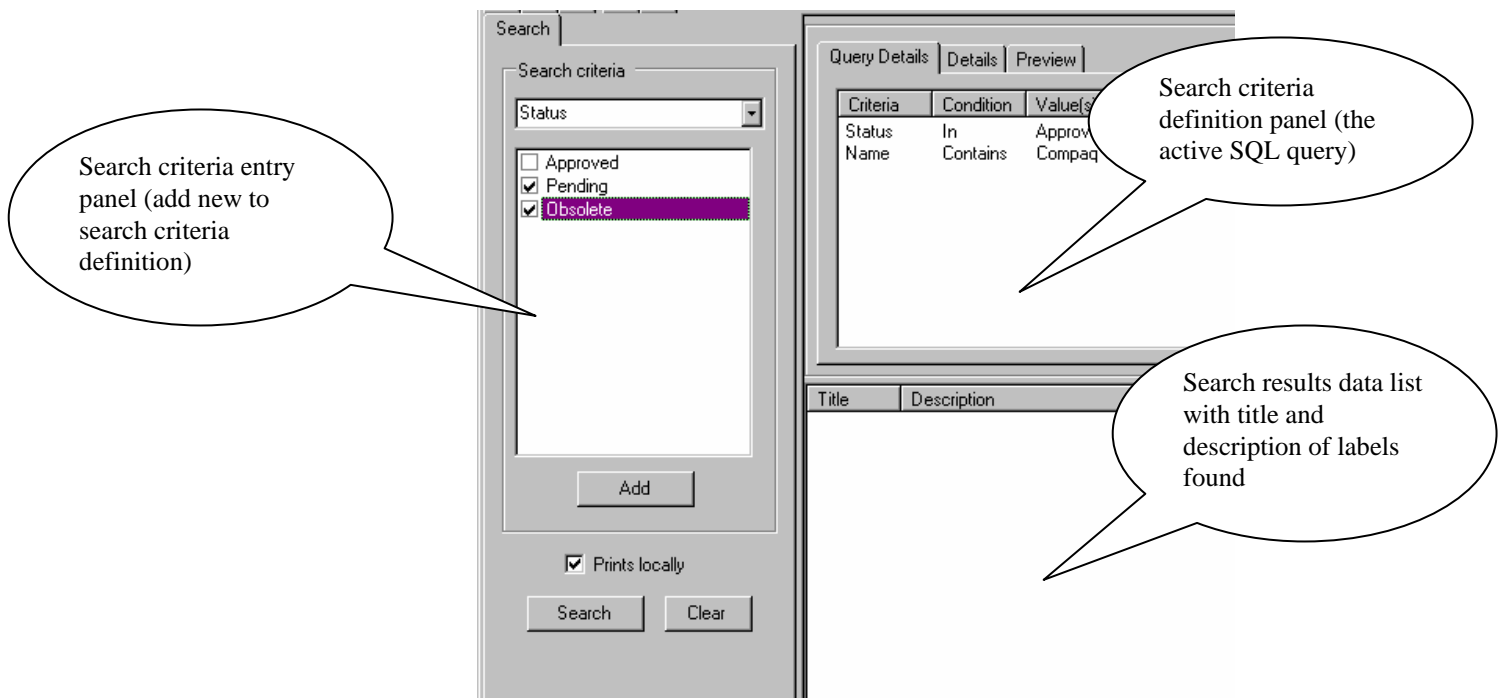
Search

Search criteria

Status

Approved
Pending
Obsolete

Add

Prints locally

Search

Clear

Search criteria entry panel (add new to search criteria definition)

Query Details | Details | Preview

| Criteria | Condition | Value(s |
|---|---|---|
| Status | In | Approv |
| Name | Contains | Compaq |

Search criteria definition panel (the active SQL query)

Title | Description

Search results data list with title and description of labels found